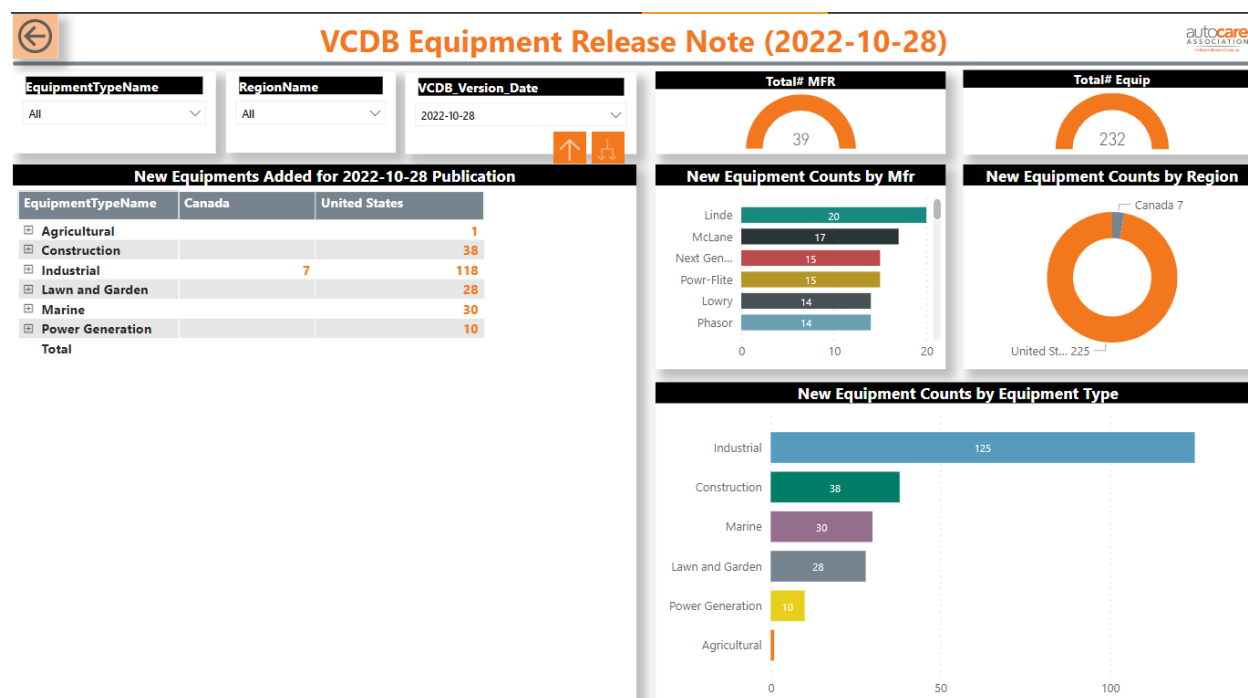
VCDB Equipment Release Note (2022-10-28)

autocare ASSOCIATION

EquipmentTypeName
All

RegionName
All

VCDB_Version_Date
2022-10-28

Total# MFR
39

Total# Equip
232

New Equipments Added for 2022-10-28 Publication

| EquipmentTypeName | Canada | United States |
|---|---|---|
| ⊞ Agricultural | | 1 |
| ⊞ Construction | | 38 |
| ⊞ Industrial | 7 | 118 |
| ⊞ Lawn and Garden | | 28 |
| ⊞ Marine | | 30 |
| ⊞ Power Generation | | 10 |
| Total | | |

New Equipment Counts by Mfr

Linde 20
McLane 17
Next Gen... 15
Powr-Flite 15
Lowry 14
Phasor 14
0 10 20

New Equipment Counts by Region

Canada 7
United St... 225

New Equipment Counts by Equipment Type

Industrial 125
Construction 38
Marine 30
Lawn and Garden 28
Power Generation 10
Agricultural
0 50 100